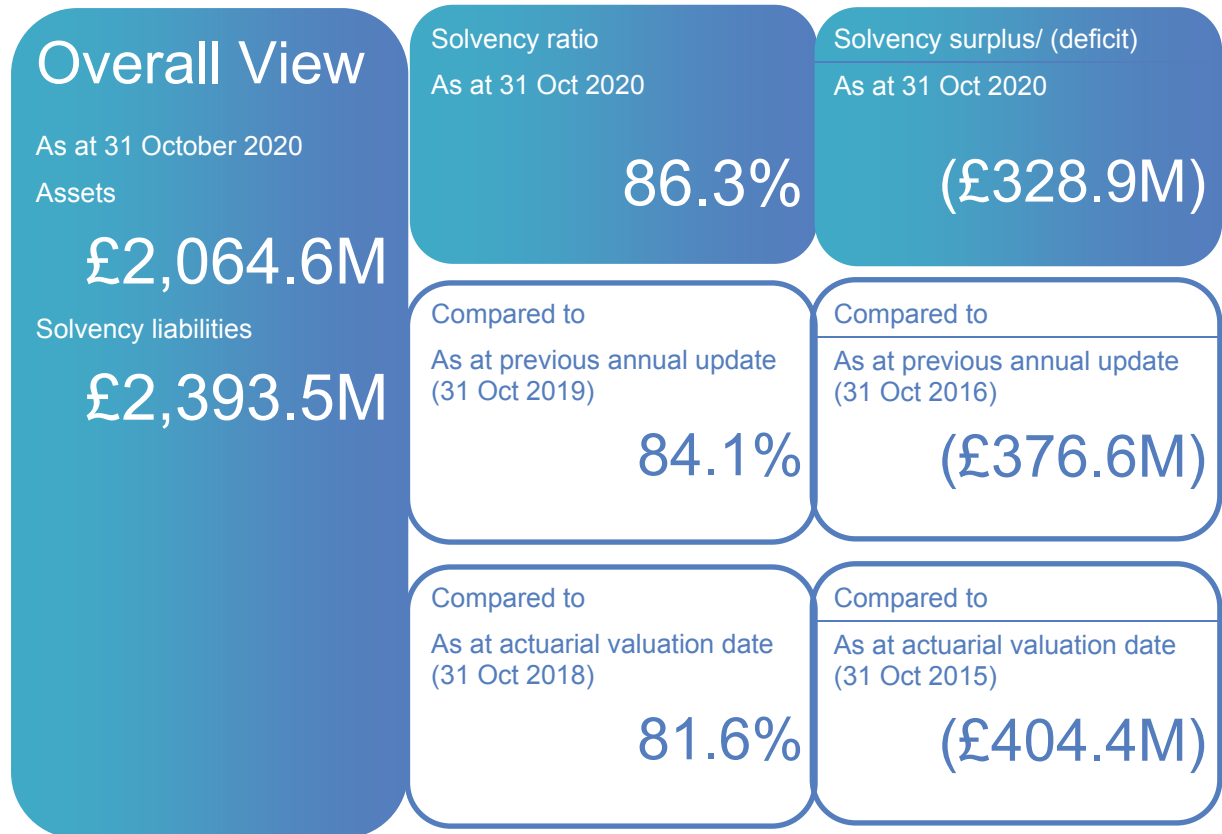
Overall View

As at 31 October 2020

Assets

£2,064.6M

Solvency liabilities

£2,393.5M

Solvency ratio

As at 31 Oct 2020

86.3%

Solvency surplus/ (deficit)

As at 31 Oct 2020

(£328.9M)

Compared to

As at previous annual update (31 Oct 2019)

84.1%

Compared to

As at previous annual update (31 Oct 2016)

(£376.6M)

Compared to

As at actuarial valuation date (31 Oct 2018)

81.6%

Compared to

As at actuarial valuation date (31 Oct 2015)

(£404.4M)